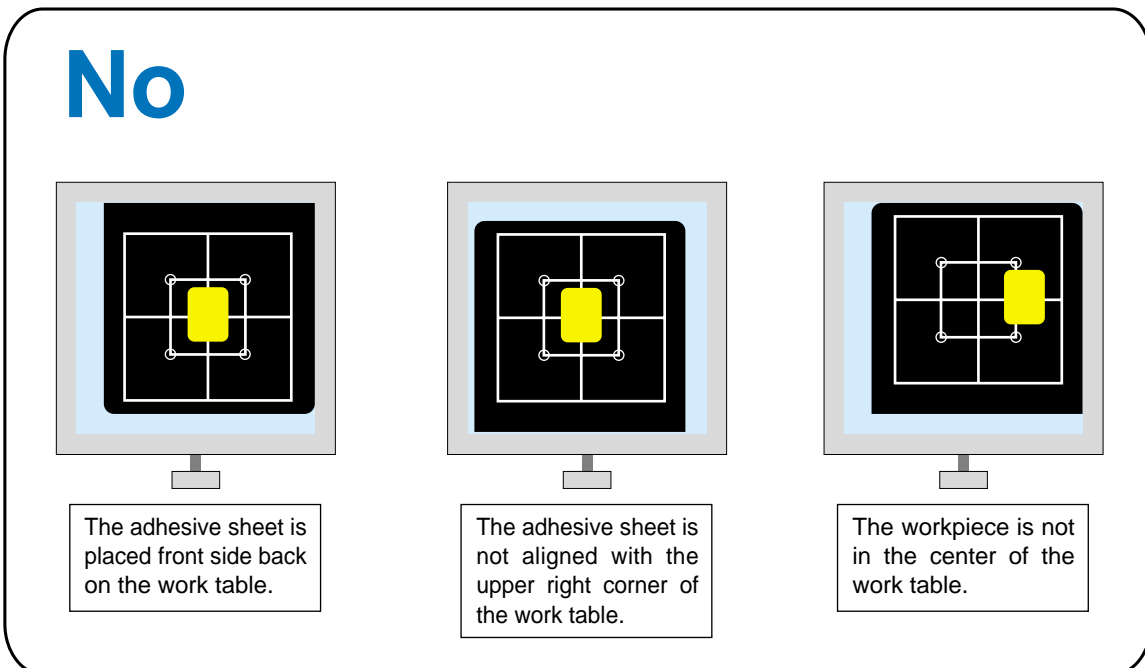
No

The adhesive sheet is placed front side back on the work table.

The adhesive sheet is not aligned with the upper right corner of the work table.

The workpiece is not in the center of the work table.